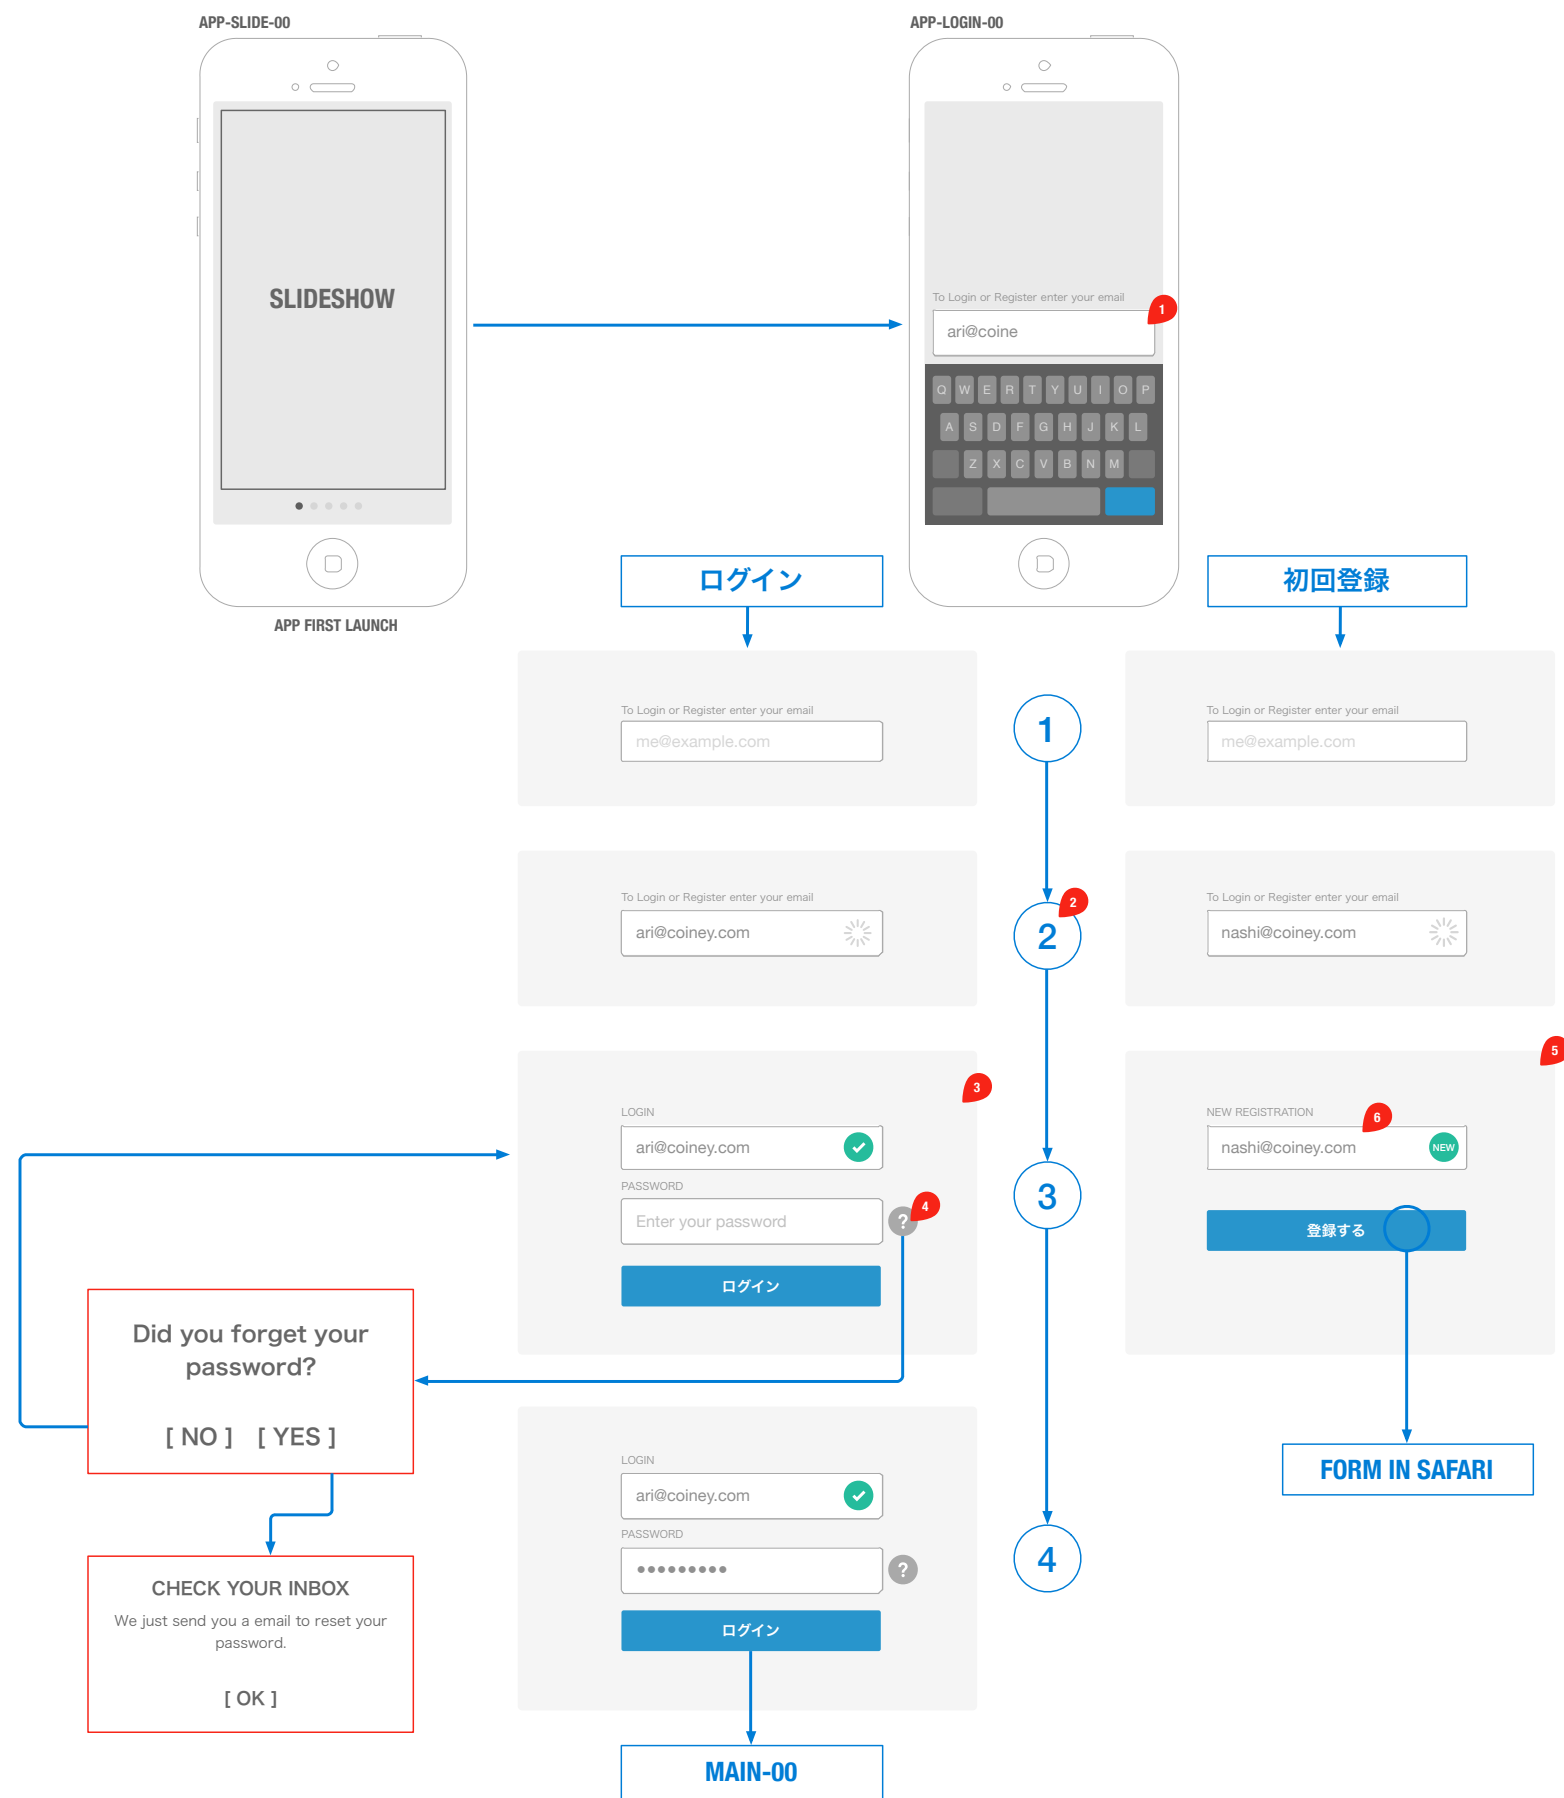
APP-SLIDE-00

SLIDESHOW

APP FIRST LAUNCH

APP-LOGIN-00

To Login or Register enter your email

1

ari@coine

Q W E R T Y U I O P
A S D F G H J K L
Z X C V B N M

ログイン

初回登録

To Login or Register enter your email

me@example.com

1

To Login or Register enter your email

me@example.com

To Login or Register enter your email

ari@coiney.com

2

2

To Login or Register enter your email

nashi@coiney.com

5

3

LOGIN

ari@coiney.com

PASSWORD

Enter your password

?

4

ログイン

3

NEW REGISTRATION

6

nashi@coiney.com

NEW

登録する

Did you forget your password?

[ NO ] [ YES ]

CHECK YOUR INBOX

We just send you a email to reset your password.

[ OK ]

LOGIN

ari@coiney.com

PASSWORD

•••••••••

?

ログイン

4

FORM IN SAFARI

MAIN-00